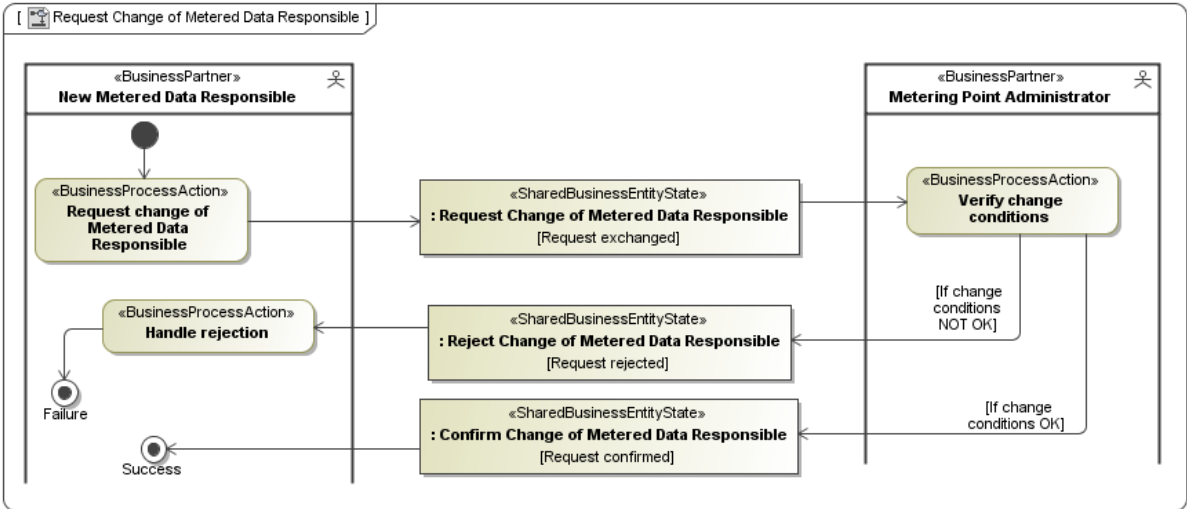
[ Request Change of Metered Data Responsible ]

«BusinessPartner»
New Metered Data Responsible

«BusinessPartner»
Metering Point Administrator

«BusinessProcessAction»
Request change of Metered Data Responsible

«SharedBusinessEntityState»
: Request Change of Metered Data Responsible
[Request exchanged]

«BusinessProcessAction»
Verify change conditions

[If change conditions NOT OK]

«BusinessProcessAction»
Handle rejection

«SharedBusinessEntityState»
: Reject Change of Metered Data Responsible
[Request rejected]

Failure

[If change conditions OK]

«SharedBusinessEntityState»
: Confirm Change of Metered Data Responsible
[Request confirmed]

Success